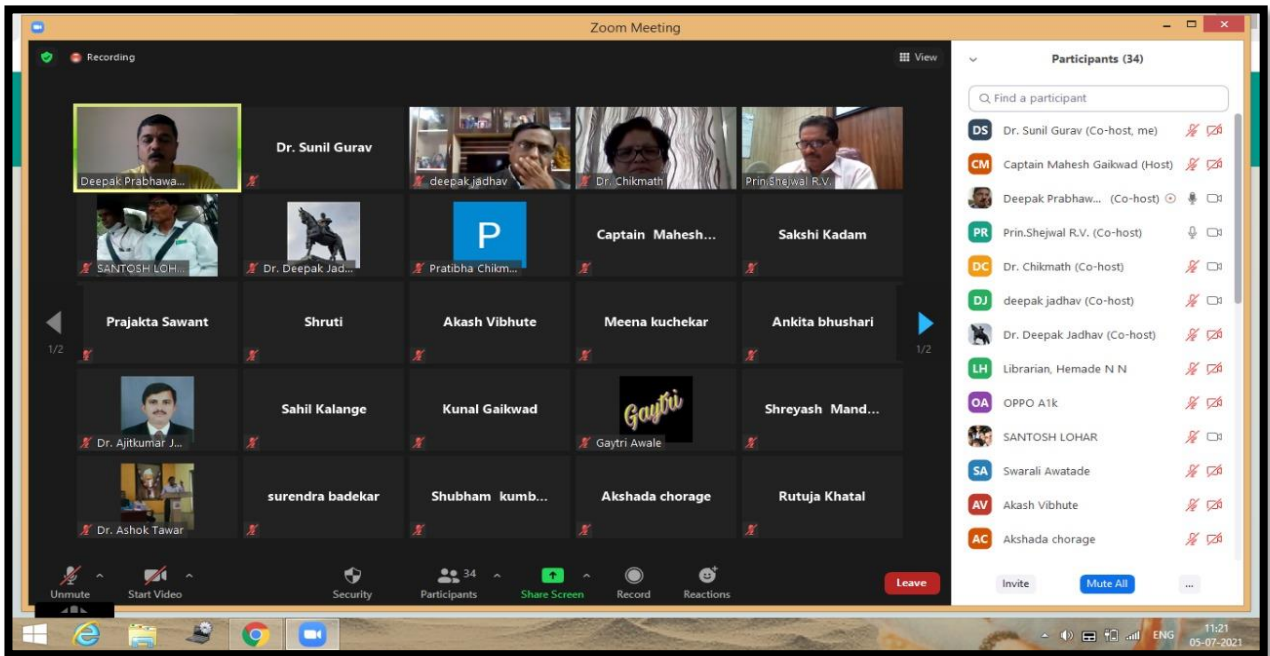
Zoom Meeting

Recording

View

Deepak Prabhawa...

Dr. Sunil Gurav

deepak jadhav

Dr. Chikmath

Prin.Shejwal R.V.

SANTOSH LOH...

Dr. Deepak Jad...

P

Pratibha Chikm...

Captain Mahesh...

Sakshi Kadam

1/2

Prajakta Sawant

Shruti

Akash Vibhute

Meena kuchekar

Ankita bhushari

1/2

Dr. Ajitkumar J...

Sahil Kalange

Kunal Gaikwad

Gaytri

Gaytri Awale

Shreyash Mand...

Dr. Ashok Tawar

surendra badekar

Shubham kumb...

Akshada chorage

Rutuja Khatal

Unmute

Start Video

Security

34

Participants

Share Screen

Record

Reactions

Leave

Participants (34)

Find a participant

DS Dr. Sunil Gurav (Co-host, me)

CM Captain Mahesh Gaikwad (Host)

Deepak Prabhaw... (Co-host)

PR Prin.Shejwal R.V. (Co-host)

DC Dr. Chikmath (Co-host)

DJ deepak jadhav (Co-host)

Dr. Deepak Jadhav (Co-host)

LH Librarian, Hemade N N

OA OPPO A1k

SANTOSH LOHAR

SA Swarali Awatade

AV Akash Vibhute

AC Akshada chorage

Invite

Mute All

...

ENG

11:21
05-07-2021